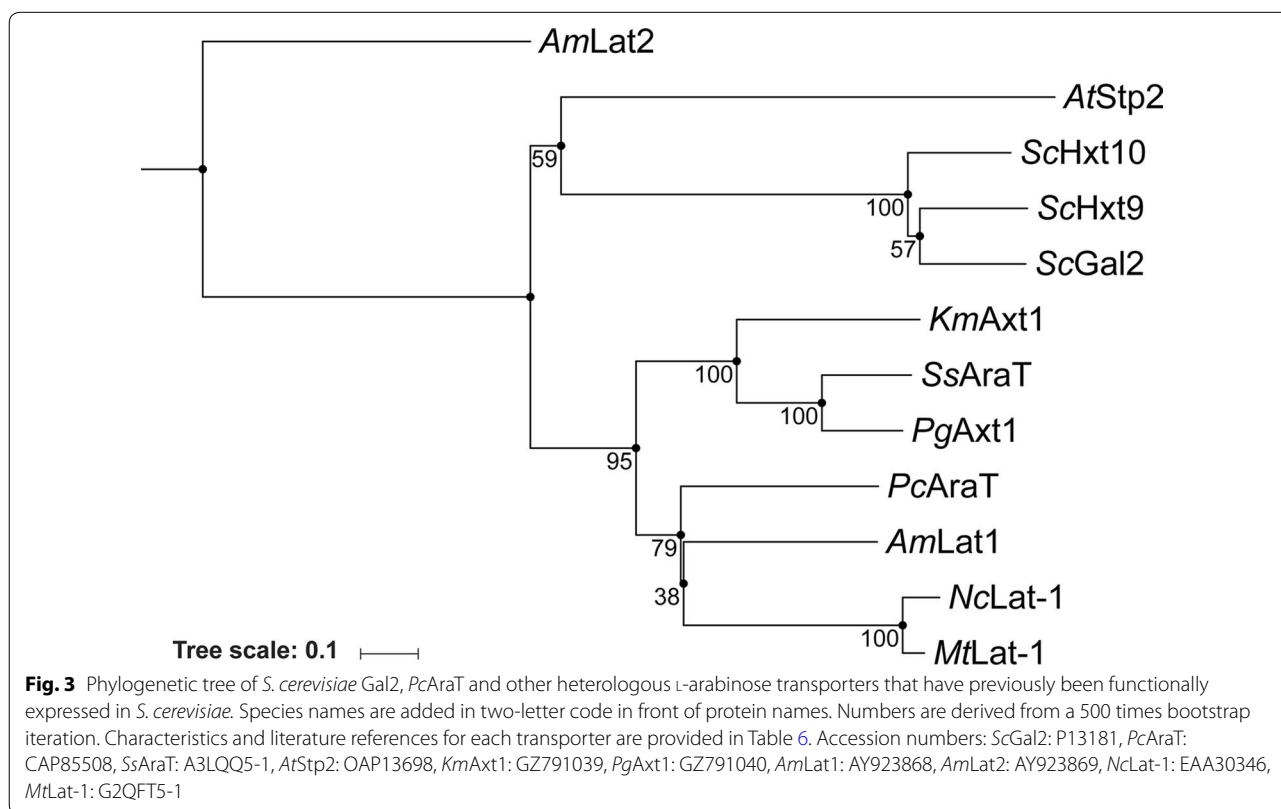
AmLat2

AtStp2

59

ScHxt10

100

ScHxt9

57

ScGal2

KmAxt1

100

SsAraT

100

PgAxt1

95

PcAraT

79

AmLat1

38

NcLat-1

100

MtLat-1

Tree scale: 0.1

**Fig. 3** Phylogenetic tree of S. cerevisiae Gal2, PcAraT and other heterologous L-arabinose transporters that have previously been functionally expressed in S. cerevisiae. Species names are added in two-letter code in front of protein names. Numbers are derived from a 500 times bootstrap iteration. Characteristics and literature references for each transporter are provided in Table 6. Accession numbers: ScGal2: P13181, PcAraT: CAP85508, SsAraT: A3LQQ5-1, AtStp2: OAP13698, KmAxt1: GZ791039, PgAxt1: GZ791040, AmLat1: AY923868, AmLat2: AY923869, NcLat-1: EAA30346, MtLat-1: G2QFT5-1